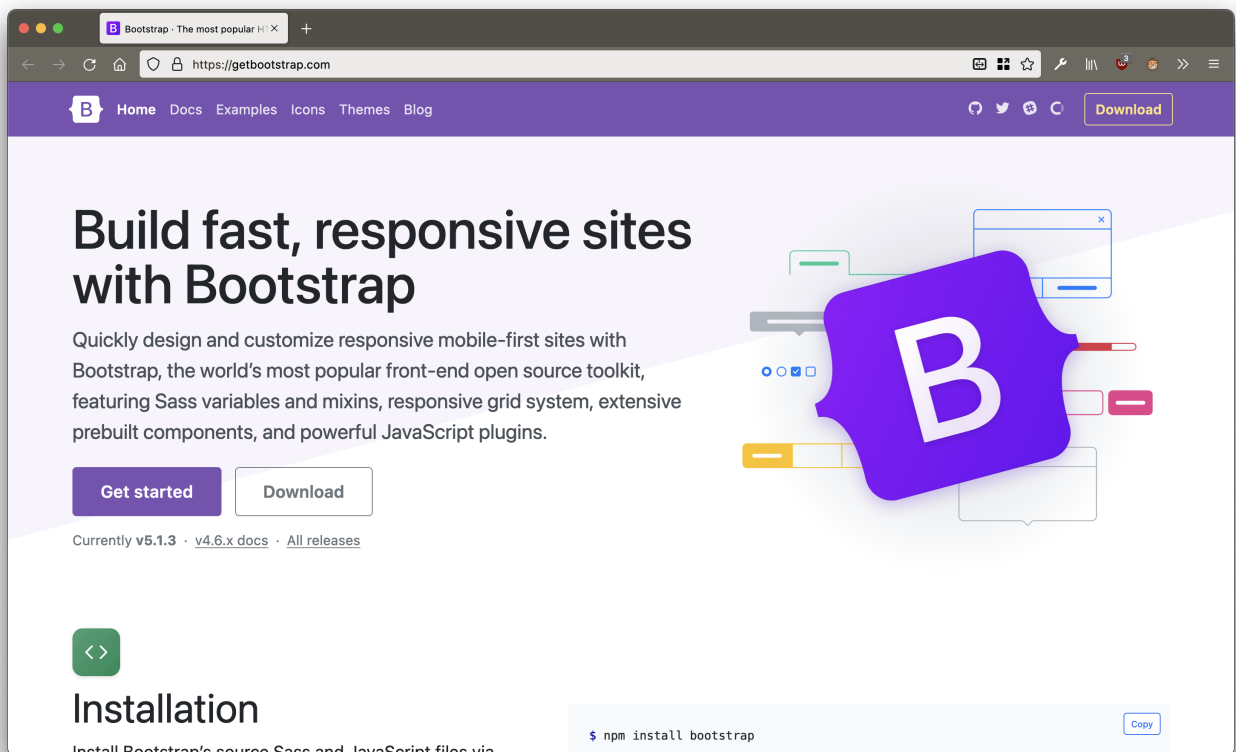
Bootstrap · The most popular HT

https://getbootstrap.com

B Home Docs Examples Icons Themes Blog

Download

Build fast, responsive sites with Bootstrap

Quickly design and customize responsive mobile-first sites with Bootstrap, the world's most popular front-end open source toolkit, featuring Sass variables and mixins, responsive grid system, extensive prebuilt components, and powerful JavaScript plugins.

Get started Download

Currently v5.1.3 · v4.6.x docs · All releases

B

Installation

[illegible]

$ npm install bootstrap

Copy